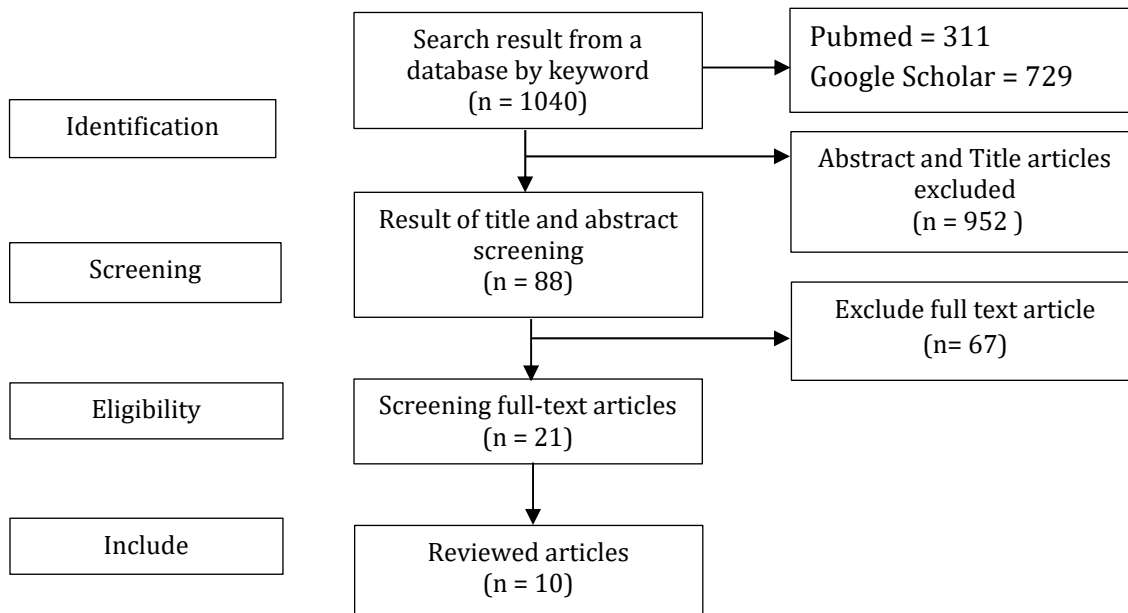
Identification

Search result from a database by keyword
(n = 1040)

Pubmed = 311
Google Scholar = 729

Abstract and Title articles excluded
(n = 952 )

Screening

Result of title and abstract screening
(n = 88)

Exclude full text article
(n= 67)

Eligibility

Screening full-text articles
(n = 21)

Include

Reviewed articles
(n = 10)